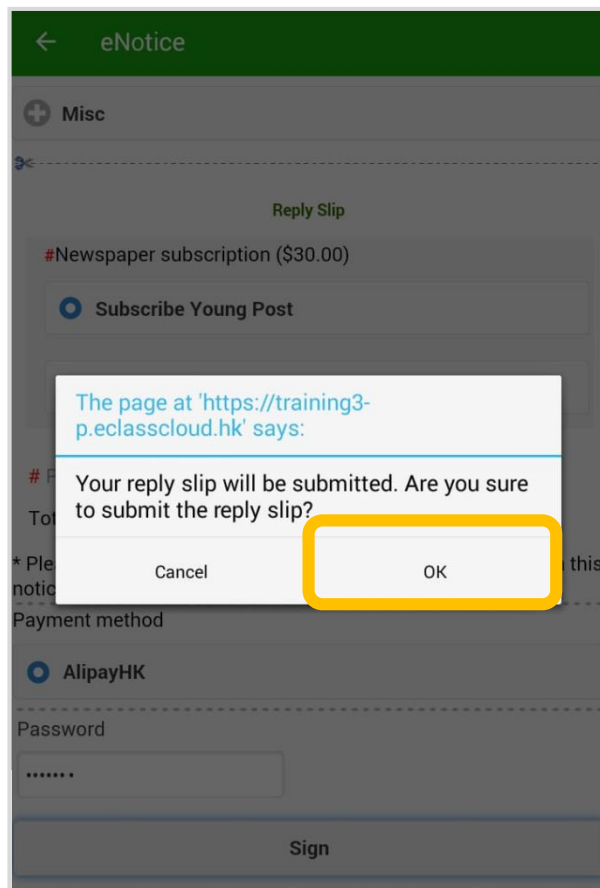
eNotice

Misc

Reply Slip

#Newspaper subscription ($30.00)

Subscribe Young Post

# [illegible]

Tot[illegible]

* Ple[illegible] this notic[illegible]

The page at 'https://training3-p.eclasscloud.hk' says:

Your reply slip will be submitted. Are you sure to submit the reply slip?

Cancel

OK

Payment method

AlipayHK

Password

•••••••

Sign